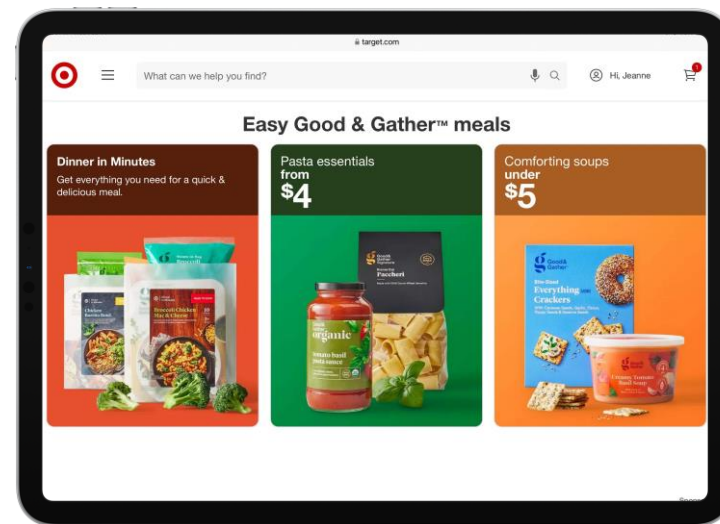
target.com

What can we help you find?

Hi, Jeanne

Easy Good & Gather™ meals

Dinner in Minutes
Get everything you need for a quick & delicious meal.

Chicken Burrito Bowl

Broccoli Chicken Mac & Cheese

Pasta essentials from $4

organic
tomato basil pasta sauce

Good & Gather
Paccheri

Comforting soups under $5

Good & Gather
Everything Crackers

Creamy Tomato Basil Soup